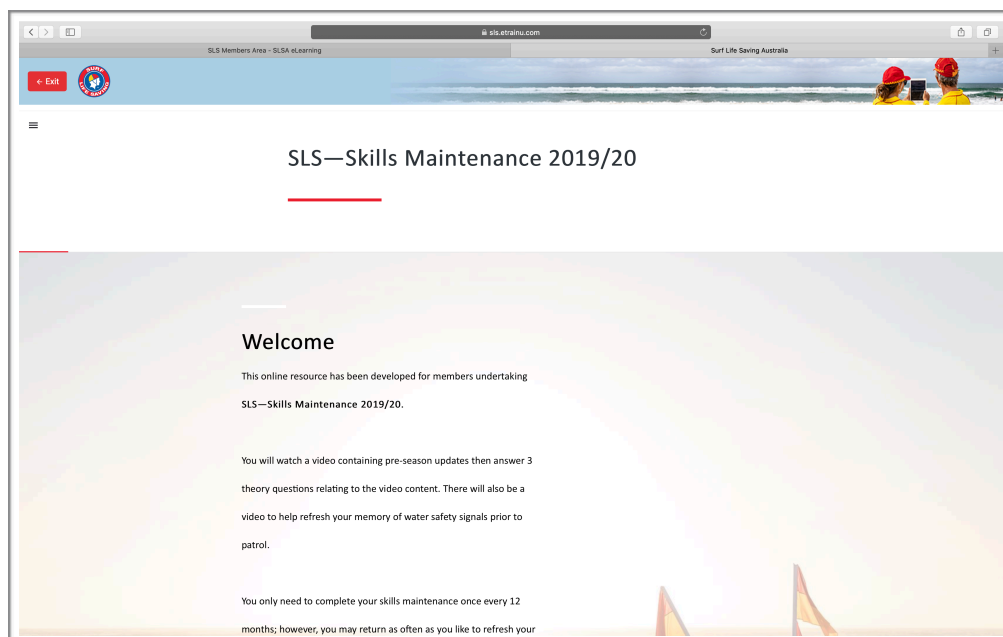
sls.etrainu.com

SLS Members Area - SLSA eLearning

Surf Life Saving Australia

← Exit

SURF LIFE SAVING

SLS—Skills Maintenance 2019/20

Welcome

This online resource has been developed for members undertaking **SLS—Skills Maintenance 2019/20.**

You will watch a video containing pre-season updates then answer 3 theory questions relating to the video content. There will also be a video to help refresh your memory of water safety signals prior to patrol.

You only need to complete your skills maintenance once every 12 months; however, you may return as often as you like to refresh your